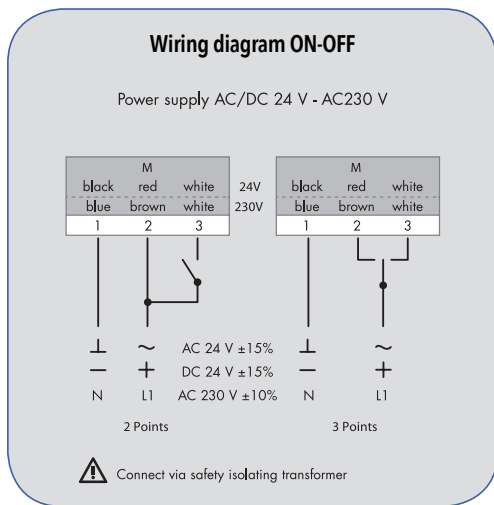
Wiring diagram ON-OFF

Power supply AC/DC 24 V - AC230 V

M
black red white 24V
blue brown white 230V
1 2 3

M
black red white
blue brown white
1 2 3

⊥ ~ AC 24 V ±15%
— + DC 24 V ±15%
N L1 AC 230 V ±10%

⊥ ~
— +
N L1

2 Points

3 Points

Connect via safety isolating transformer